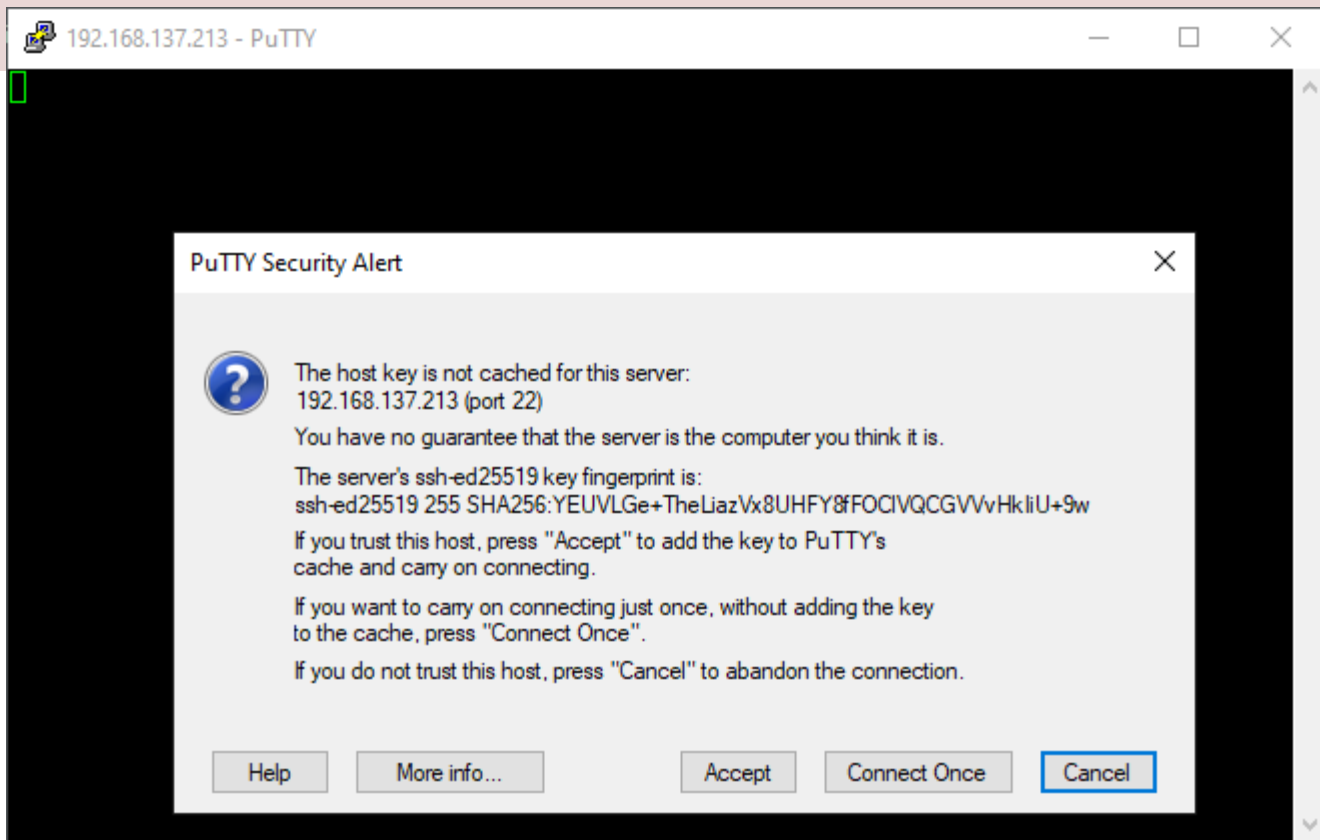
192.168.137.213 - PuTTY

PuTTY Security Alert

The host key is not cached for this server:
192.168.137.213 (port 22)

You have no guarantee that the server is the computer you think it is.

The server's ssh-ed25519 key fingerprint is:
ssh-ed25519 255 SHA256:YEUVLGe+TheLiazVx8UHFY8fFOClVQCGVVvHkIiU+9w

If you trust this host, press "Accept" to add the key to PuTTY's cache and carry on connecting.

If you want to carry on connecting just once, without adding the key to the cache, press "Connect Once".

If you do not trust this host, press "Cancel" to abandon the connection.

Help
More info...
Accept
Connect Once
Cancel